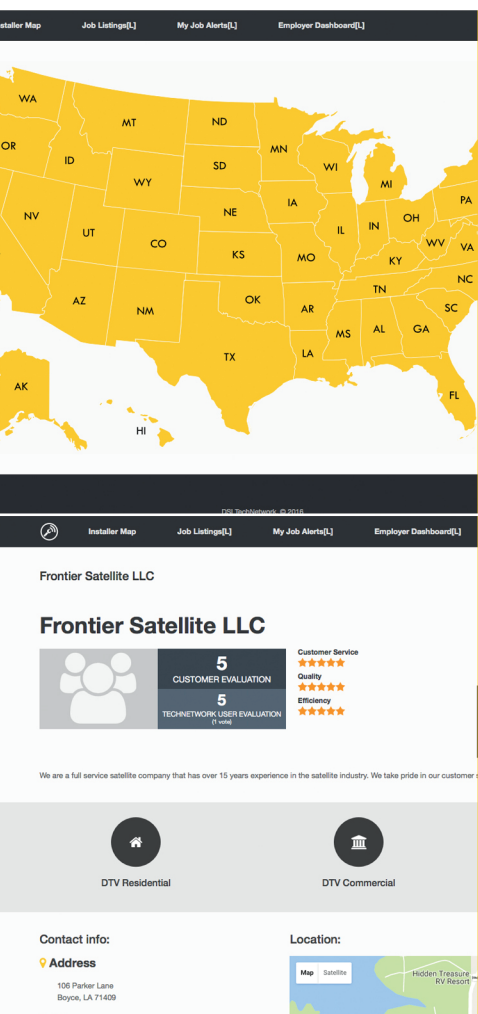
Installer Map Job Listings[L] My Job Alerts[L] Employer Dashboard[L]

WA
MT
ND
OR
MN
ID
SD
WI
MI
WY
PA
NV
NE
IA
OH
UT
IL
IN
WV
VA
CO
KS
MO
KY
NC
TN
AZ
OK
NM
AR
SC
MS
AL
GA
TX
LA
AK
FL
HI

DSI TechNetwork © 2016

Installer Map Job Listings[L] My Job Alerts[L] Employer Dashboard[L]

Frontier Satellite LLC

Frontier Satellite LLC

5
CUSTOMER EVALUATION

5
TECHNETWORK USER EVALUATION
(1 vote)

Customer Service
Quality
Efficiency

We are a full service satellite company that has over 15 years experience in the satellite industry. We take pride in our customer s

DTV Residential

DTV Commercial

Contact info:

Address

106 Parker Lane
Boyce, LA 71409

Location:

Map Satellite

Hidden Treasure RV Resort